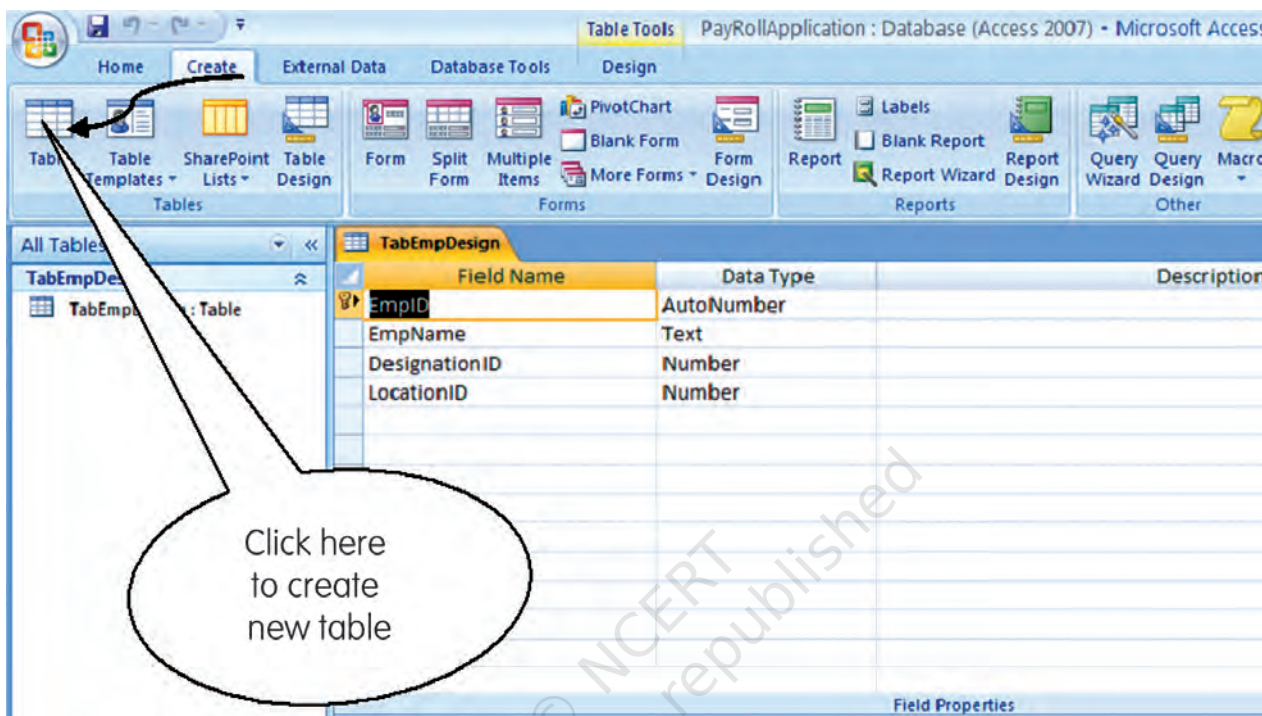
Table Tools PayRollApplication : Database (Access 2007) - Microsoft Acces

Home Create External Data Database Tools Design

Table Table Templates SharePoint Lists Table Design
Tables

Form Split Form Multiple Items PivotChart Blank Form More Forms Form Design
Forms

Report Labels Blank Report Report Wizard Report Design
Reports

Query Wizard Query Design Macro
Other

All Tables
TabEmpDes
TabEmp : Table

TabEmpDesign

| Field Name | Data Type | Description |
|---|---|---|
| EmpID | AutoNumber | |
| EmpName | Text | |
| DesignationID | Number | |
| LocationID | Number | |

Field Properties

Click here to create new table

© NCERT not to be republished